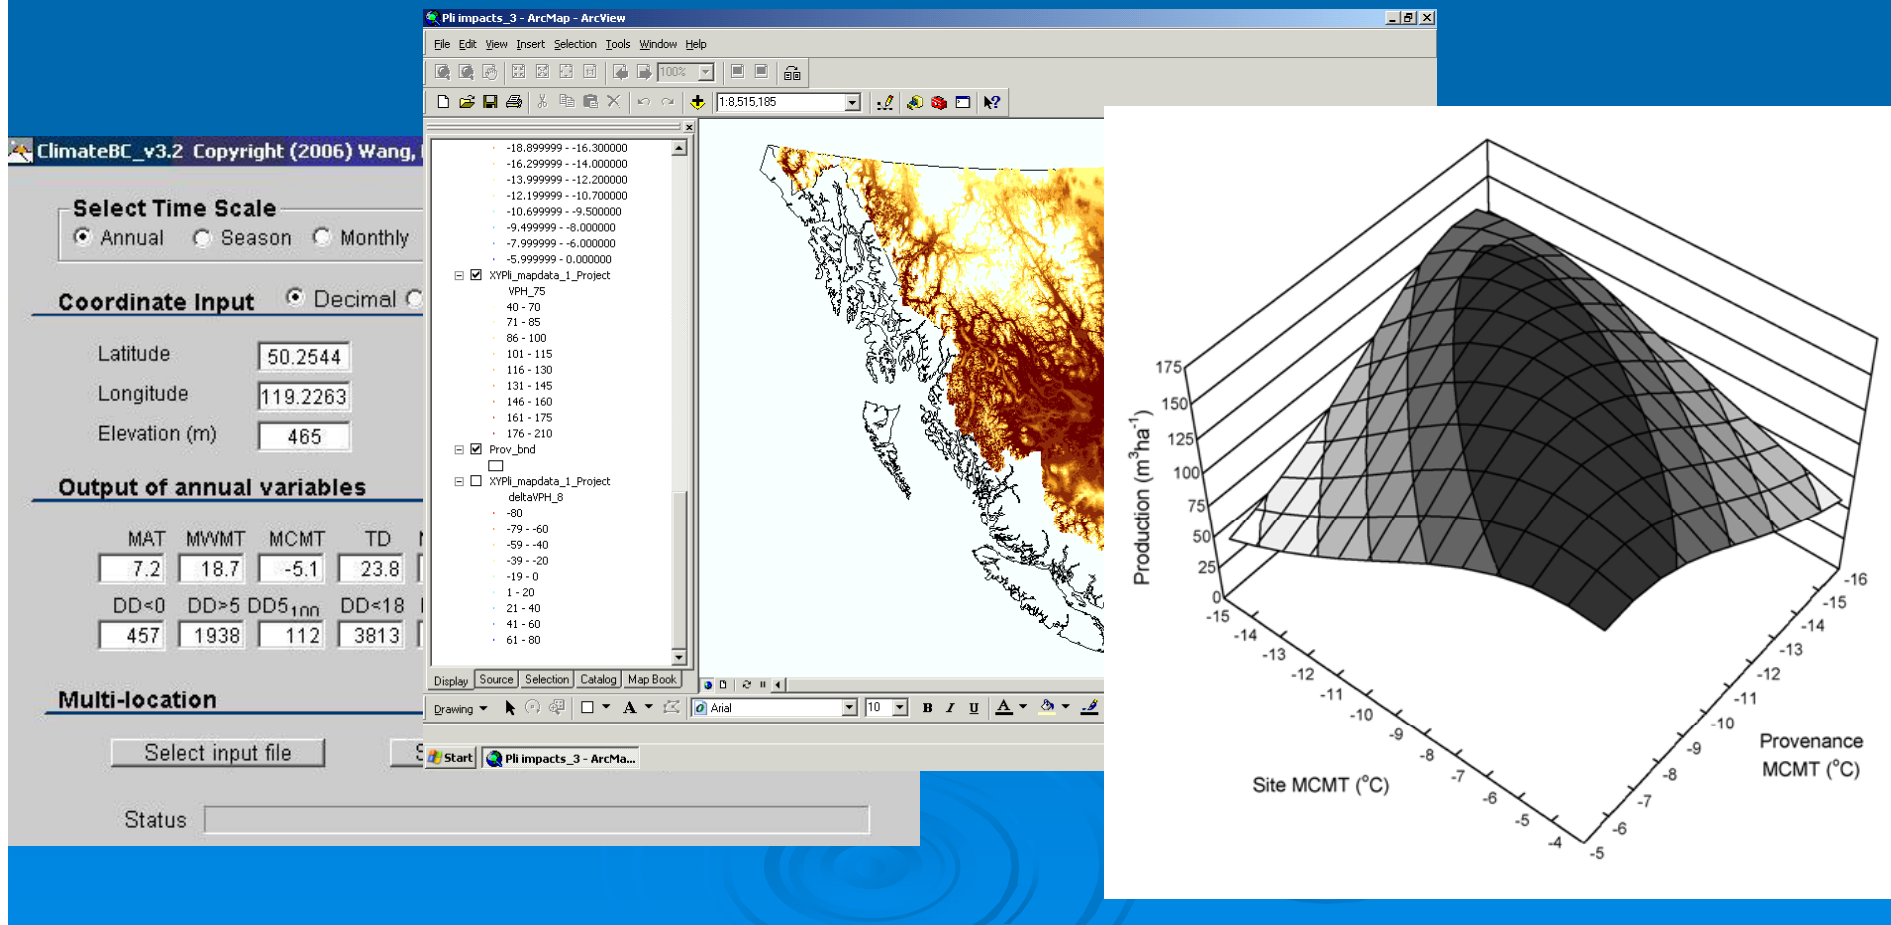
ClimateBC_v3.2 Copyright (2006) Wang,

Select Time Scale
Annual Season Monthly

Coordinate Input Decimal

Latitude 50.2544
Longitude 119.2263
Elevation (m) 465

Output of annual variables

| MAT | MWMT | MCMT | TD |
|---|---|---|---|
| 7.2 | 18.7 | -5.1 | 23.8 |
| DD<0 | DD>5 | DD5$_{100}$ | DD<18 |
| 457 | 1938 | 112 | 3813 |

Multi-location

Select input file

Status

Pli impacts_3 - ArcMap - ArcView

File Edit View Insert Selection Tools Window Help

100%

1:8,515,185

-18.899999 - -16.300000
-16.299999 - -14.000000
-13.999999 - -12.200000
-12.199999 - -10.700000
-10.699999 - -9.500000
-9.499999 - -8.000000
-7.999999 - -6.000000
-5.999999 - 0.000000
XYPli_mapdata_1_Project
VPH_75
40 - 70
71 - 85
86 - 100
101 - 115
116 - 130
131 - 145
146 - 160
161 - 175
176 - 210
Prov_bnd
XYPli_mapdata_1_Project
deltaVPH_8
-80
-79 - -60
-59 - -40
-39 - -20
-19 - 0
1 - 20
21 - 40
41 - 60
61 - 80

Display Source Selection Catalog Map Book

Drawing Arial 10 B I U A

Start Pli impacts_3 - ArcMa...

Production ($m^3ha^{-1}$)
175 150 125 100 75 50 25 0
-15 -14 -13 -12 -11 -10 -9 -8 -7 -6 -5 -4
Site MCMT (°C)
-16 -15 -14 -13 -12 -11 -10 -9 -8 -7 -6 -5
Provenance MCMT (°C)